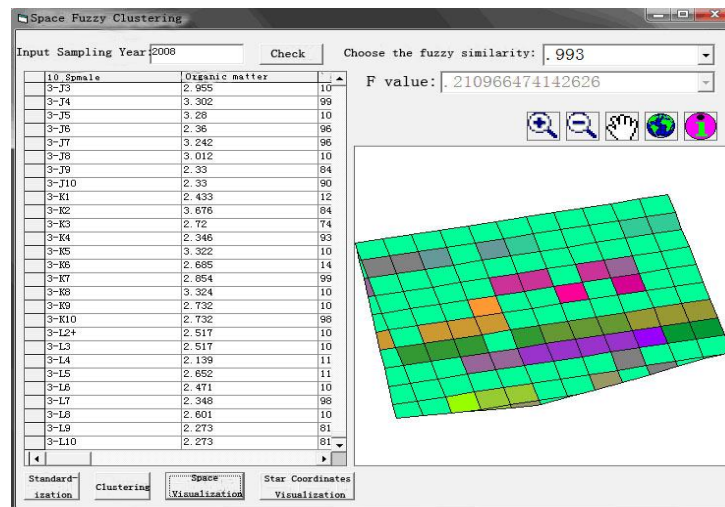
Space Fuzzy Clustering

Input Sampling Year: 2008

Check

Choose the fuzzy similarity: .993

F value: .210966474142626

| | ID_Spmale | Organic matter | |
|---|---|---|---|
| | 3-J3 | 2.955 | 10 |
| | 3-J4 | 3.302 | 99 |
| | 3-J5 | 3.28 | 10 |
| | 3-J6 | 2.36 | 96 |
| | 3-J7 | 3.242 | 96 |
| | 3-J8 | 3.012 | 10 |
| | 3-J9 | 2.33 | 84 |
| | 3-J10 | 2.33 | 90 |
| | 3-K1 | 2.433 | 12 |
| | 3-K2 | 3.676 | 84 |
| | 3-K3 | 2.72 | 74 |
| | 3-K4 | 2.346 | 93 |
| | 3-K5 | 3.322 | 10 |
| | 3-K6 | 2.685 | 14 |
| | 3-K7 | 2.854 | 99 |
| | 3-K8 | 3.324 | 10 |
| | 3-K9 | 2.732 | 10 |
| | 3-K10 | 2.732 | 98 |
| | 3-L2+ | 2.517 | 10 |
| | 3-L3 | 2.517 | 10 |
| | 3-L4 | 2.139 | 11 |
| | 3-L5 | 2.652 | 11 |
| | 3-L6 | 2.471 | 10 |
| | 3-L7 | 2.348 | 98 |
| | 3-L8 | 2.601 | 10 |
| | 3-L9 | 2.273 | 81 |
| | 3-L10 | 2.273 | 81 |

Standard-ization

Clustering

Space Visualization

Star Coordinates Visualization